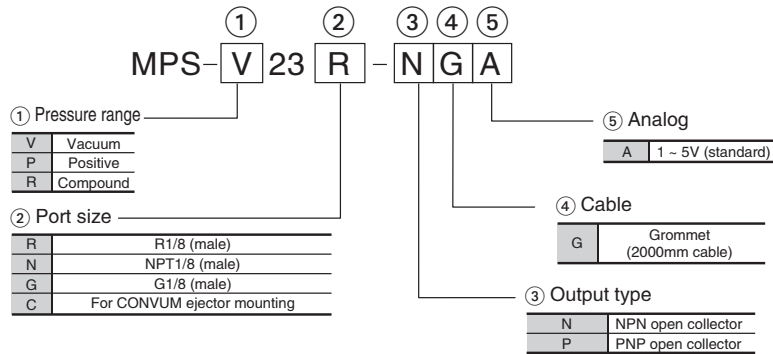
① ② ③ ④ ⑤

MPS - V 23 R - N G A

① Pressure range

| V | Vacuum |
|---|---|
| P | Positive |
| R | Compound |

② Port size

| R | R1/8 (male) |
|---|---|
| N | NPT1/8 (male) |
| G | G1/8 (male) |
| C | For CONVUM ejector mounting |

⑤ Analog

| A | 1 ~ 5V (standard) |
|---|---|

④ Cable

| G | Grommet (2000mm cable) |
|---|---|

③ Output type

| N | NPN open collector |
|---|---|
| P | PNP open collector |